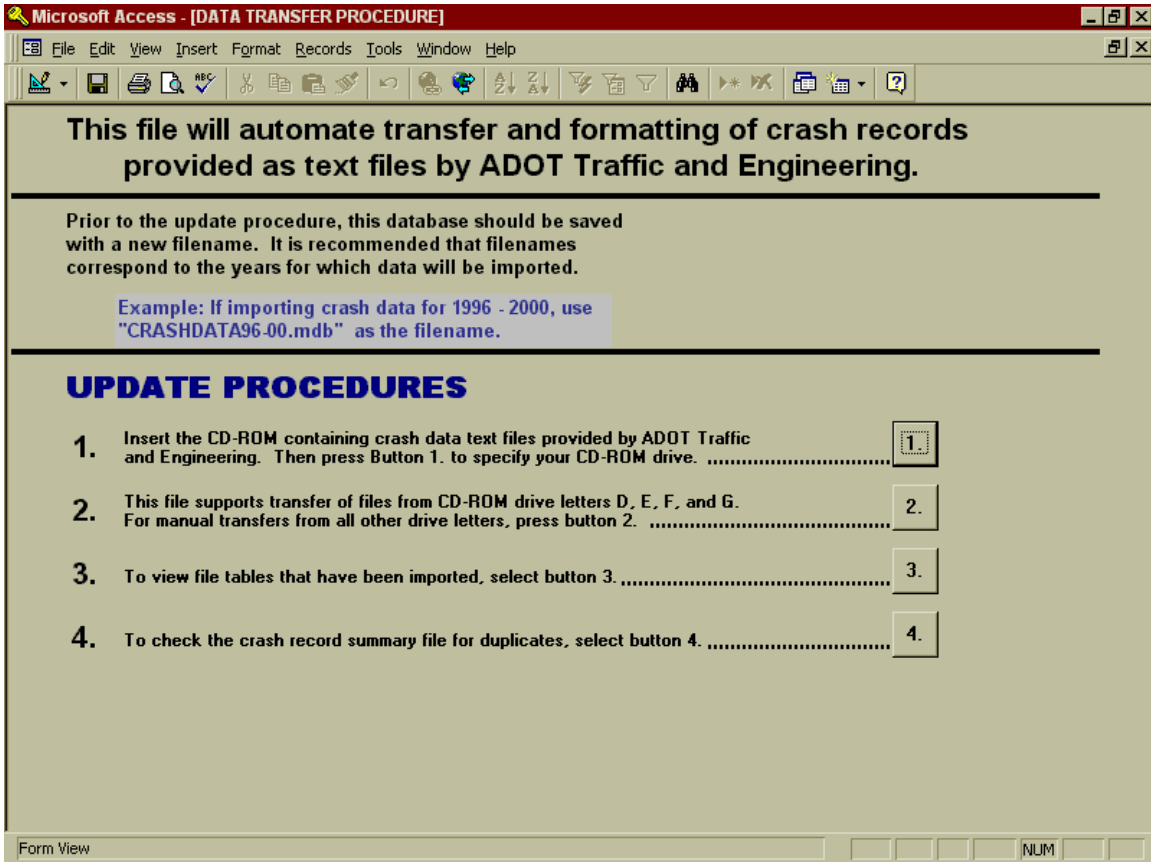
Microsoft Access - [DATA TRANSFER PROCEDURE]

File Edit View Insert Format Records Tools Window Help

This file will automate transfer and formatting of crash records provided as text files by ADOT Traffic and Engineering.

Prior to the update procedure, this database should be saved with a new filename. It is recommended that filenames correspond to the years for which data will be imported.

Example: If importing crash data for 1996 - 2000, use "CRASHDATA96-00.mdb" as the filename.

UPDATE PROCEDURES

1. Insert the CD-ROM containing crash data text files provided by ADOT Traffic and Engineering. Then press Button 1. to specify your CD-ROM drive. ................................ 1.

2. This file supports transfer of files from CD-ROM drive letters D, E, F, and G. For manual transfers from all other drive letters, press button 2. ................................ 2.

3. To view file tables that have been imported, select button 3. ................................ 3.

4. To check the crash record summary file for duplicates, select button 4. ................................ 4.

Form View

NUM